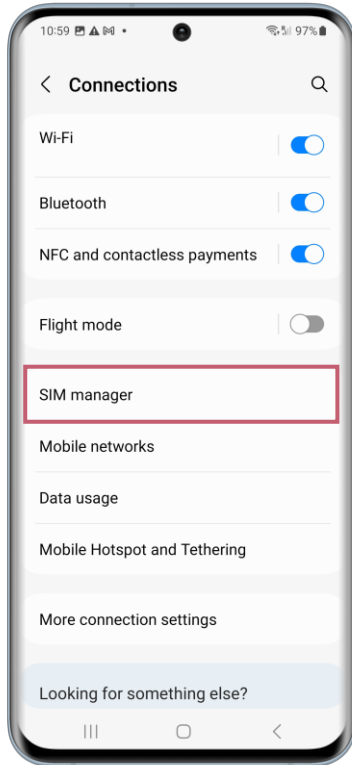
10:59 97%

< Connections

Wi-Fi

Bluetooth

NFC and contactless payments

Flight mode

SIM manager

Mobile networks

Data usage

Mobile Hotspot and Tethering

More connection settings

Looking for something else?